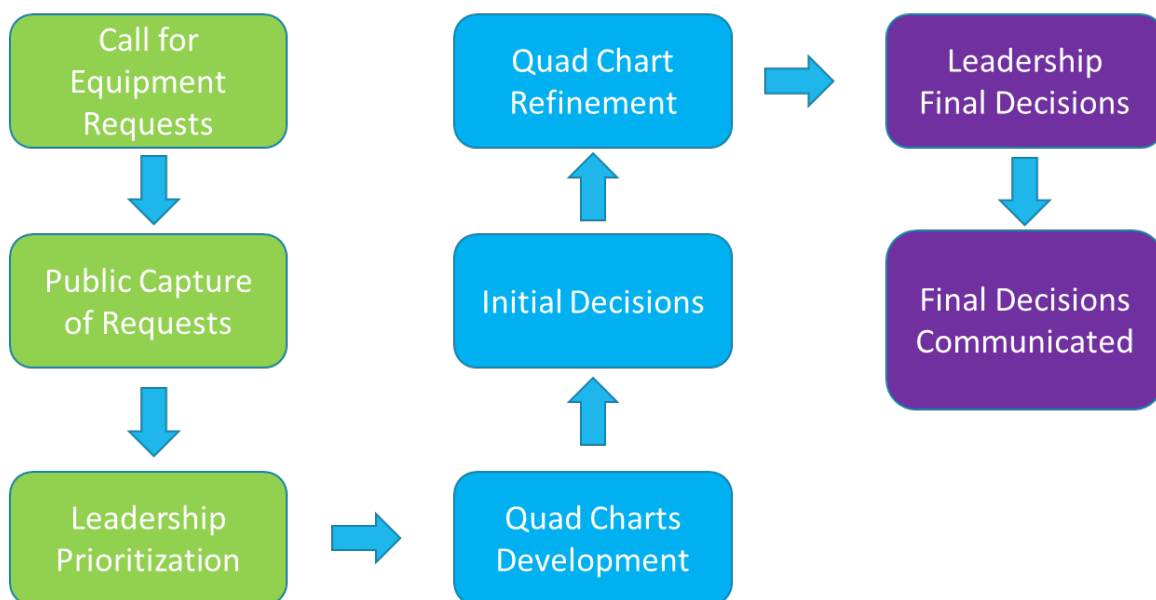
Call for Equipment Requests

Public Capture of Requests

Leadership Prioritization

Quad Charts Development

Initial Decisions

Quad Chart Refinement

Leadership Final Decisions

Final Decisions Communicated